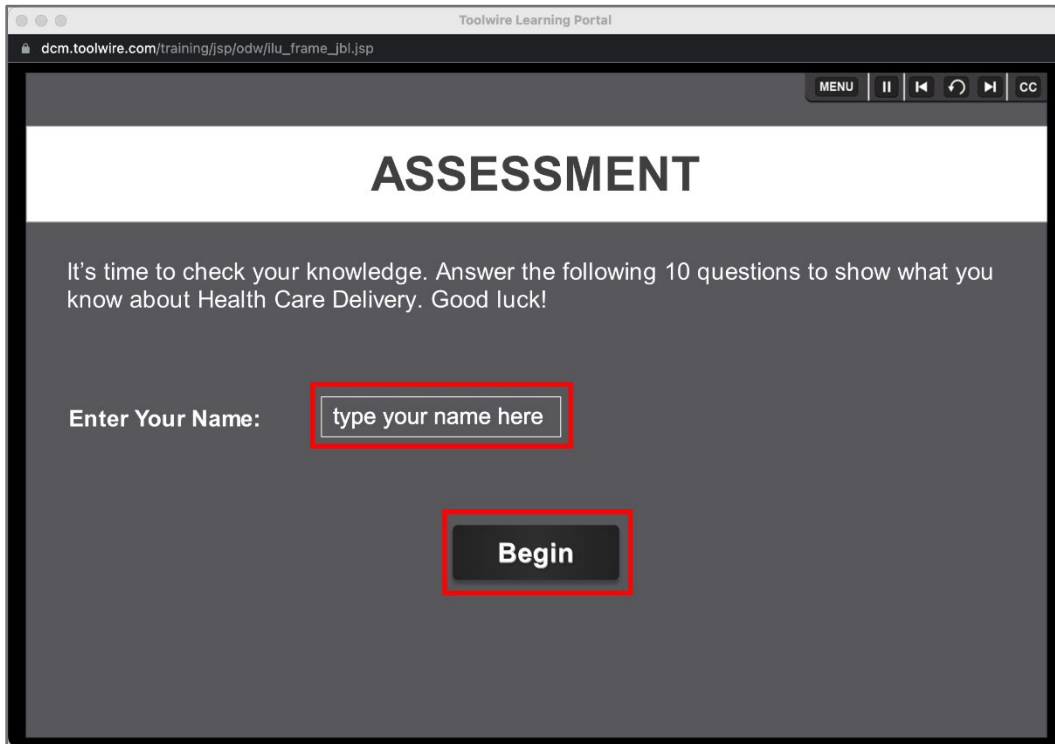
Toolwire Learning Portal

dcm.toolwire.com/training/jsp/odw/ilu_frame_jbl.jsp

MENU CC

ASSESSMENT

It’s time to check your knowledge. Answer the following 10 questions to show what you know about Health Care Delivery. Good luck!

Enter Your Name: type your name here

Begin